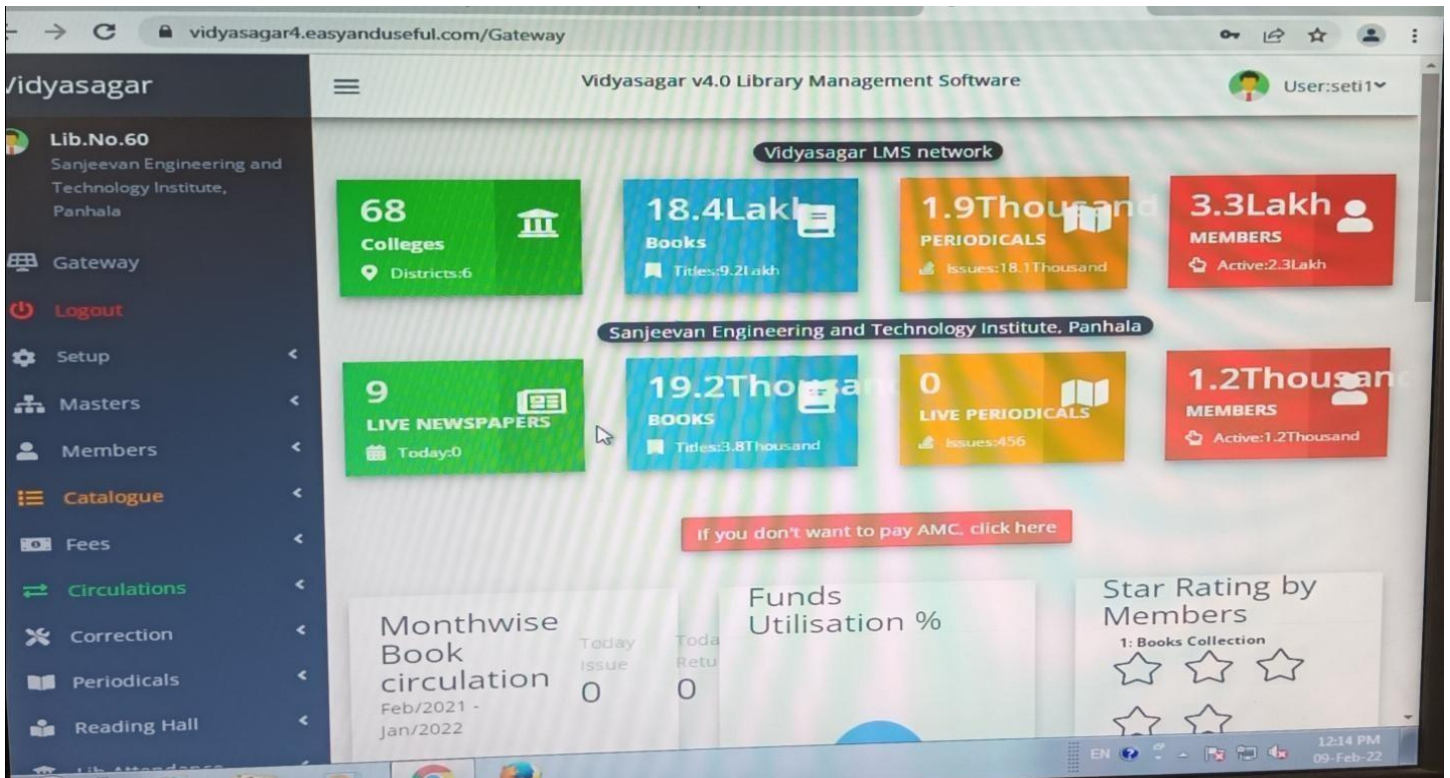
vidyasagar4.easyanduseful.com/Gateway

Vidyasagar

Lib.No.60
Sanjeevan Engineering and Technology Institute, Panhala

Gateway
Logout
Setup
Masters
Members
Catalogue
Fees
Circulations
Correction
Periodicals
Reading Hall

Vidyasagar v4.0 Library Management Software

User:seti1

Vidyasagar LMS network

68
Colleges
Districts:6

18.4Lakh
Books
Titles:9.2Lakh

1.9Thousand
PERIODICALS
Issues:18.1Thousand

3.3Lakh
MEMBERS
Active:2.3Lakh

Sanjeevan Engineering and Technology Institute, Panhala

9
LIVE NEWSPAPERS
Today:0

19.2Thousand
BOOKS
Titles:3.8Thousand

0
LIVE PERIODICALS
Issues:456

1.2Thousand
MEMBERS
Active:1.2Thousand

If you don't want to pay AMC, click here

Monthwise Book circulation
Feb/2021 - Jan/2022

Today Issue
0

Today Return
0

Funds Utilisation %

Star Rating by Members
1: Books Collection

EN
12:14 PM
09-Feb-22